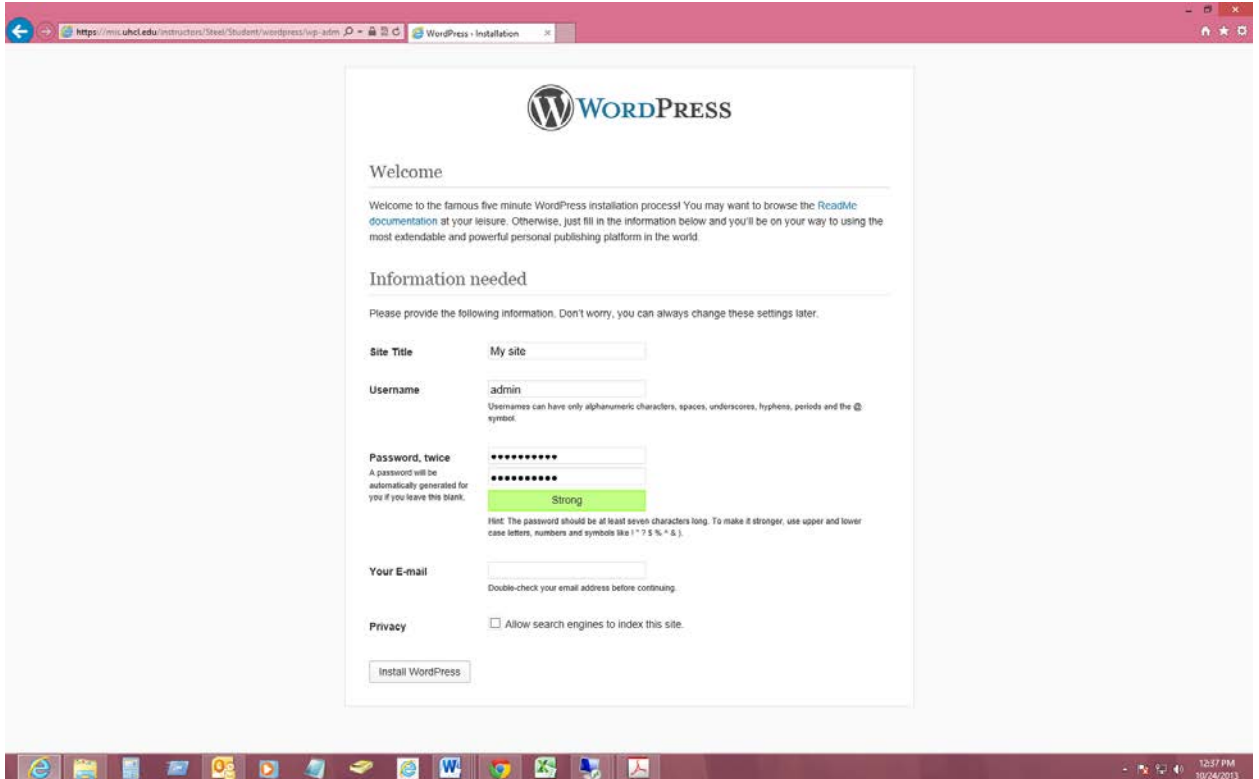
https://mis.uhcl.edu/instructors/Steel/Student/wordpress/wp-adm

WordPress › Installation

WordPress

Welcome

Welcome to the famous five minute WordPress installation process! You may want to browse the ReadMe documentation at your leisure. Otherwise, just fill in the information below and you'll be on your way to using the most extendable and powerful personal publishing platform in the world.

Information needed

Please provide the following information. Don't worry, you can always change these settings later.

Site Title

My site

Username

admin

Usernames can have only alphanumeric characters, spaces, underscores, hyphens, periods and the @ symbol.

Password, twice

A password will be automatically generated for you if you leave this blank.

••••••••••

••••••••••

Strong

Hint: The password should be at least seven characters long. To make it stronger, use upper and lower case letters, numbers and symbols like ! " ? $ % ^ & ).

Your E-mail

Double-check your email address before continuing.

Privacy

Allow search engines to index this site.

Install WordPress

12:37 PM
10/24/2013